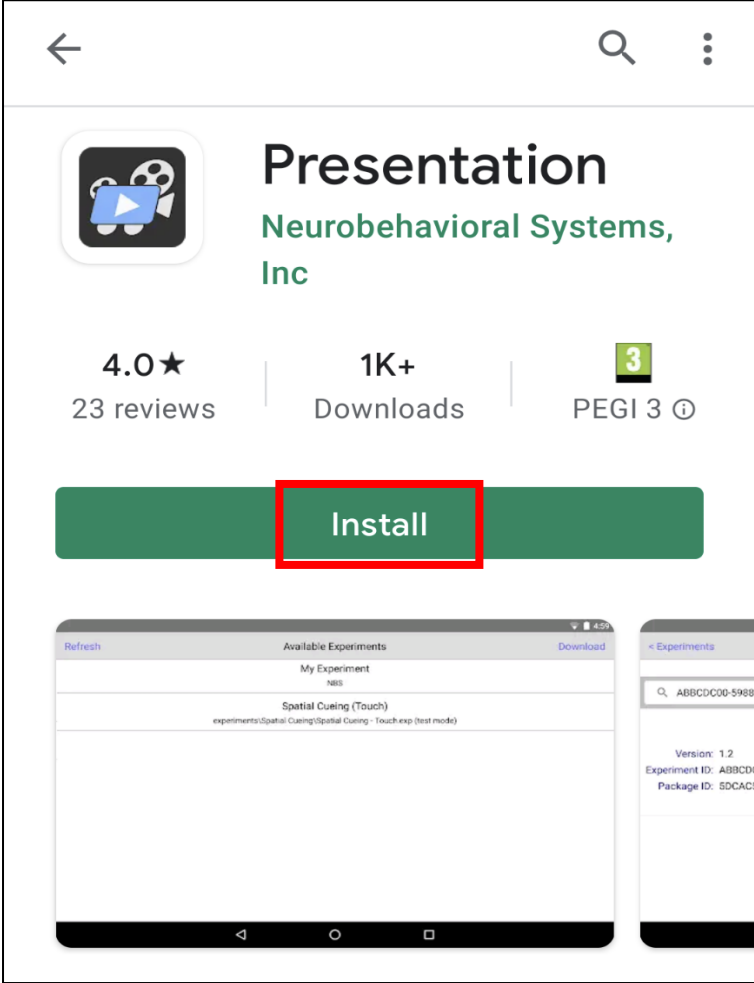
Presentation

Neurobehavioral Systems, Inc

4.0★
23 reviews

1K+
Downloads

3
PEGI 3 ⓘ

Install

4:59
Refresh
Available Experiments
Download
My Experiment
NBS
Spatial Cueing (Touch)
experiments\Spatial Cueing\Spatial Cueing - Touch.exp (test mode)

< Experiments
ABBCDC00-5988
Version: 1.2
Experiment ID: ABBCD
Package ID: 5DCAC